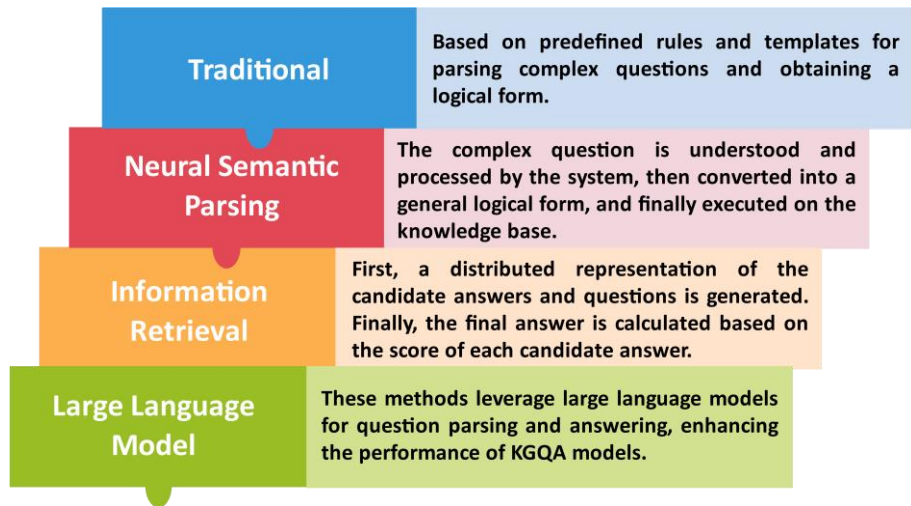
Traditional

Based on predefined rules and templates for parsing complex questions and obtaining a logical form.

Neural Semantic Parsing

The complex question is understood and processed by the system, then converted into a general logical form, and finally executed on the knowledge base.

Information Retrieval

First, a distributed representation of the candidate answers and questions is generated. Finally, the final answer is calculated based on the score of each candidate answer.

Large Language Model

These methods leverage large language models for question parsing and answering, enhancing the performance of KGQA models.